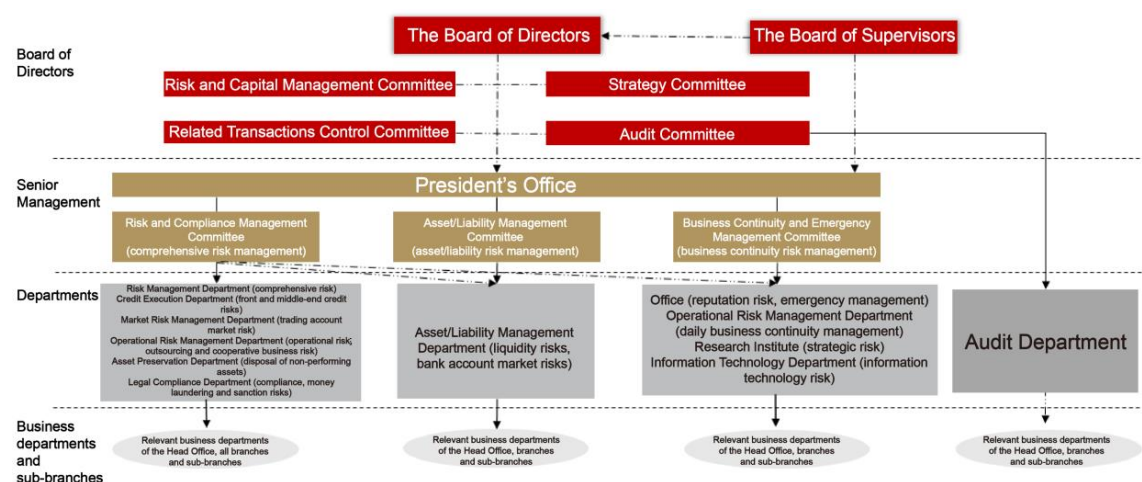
Board of Directors

The Board of Directors

The Board of Supervisors

Risk and Capital Management Committee

Strategy Committee

Related Transactions Control Committee

Audit Committee

Senior Management

President's Office

Risk and Compliance Management Committee (comprehensive risk management)

Asset/Liability Management Committee (asset/liability risk management)

Business Continuity and Emergency Management Committee (business continuity risk management)

Departments

Risk Management Department (comprehensive risk)
Credit Execution Department (front and middle-end credit risks)
Market Risk Management Department (trading account market risk)
Operational Risk Management Department (operational risk, outsourcing and cooperative business risk)
Asset Preservation Department (disposal of non-performing assets)
Legal Compliance Department (compliance, money laundering and sanction risks)

Asset/Liability Management Department (liquidity risks, bank account market risks)

Office (reputation risk, emergency management)
Operational Risk Management Department (daily business continuity management)
Research Institute (strategic risk)
Information Technology Department (information technology risk)

Audit Department

Business departments and sub-branches

Relevant business departments of the Head Office, all branches and sub-branches

Relevant business departments of the Head Office, branches and sub-branches

Relevant business departments of the Head Office, branches and sub-branches

Relevant business departments of the Head Office, branches and sub-branches